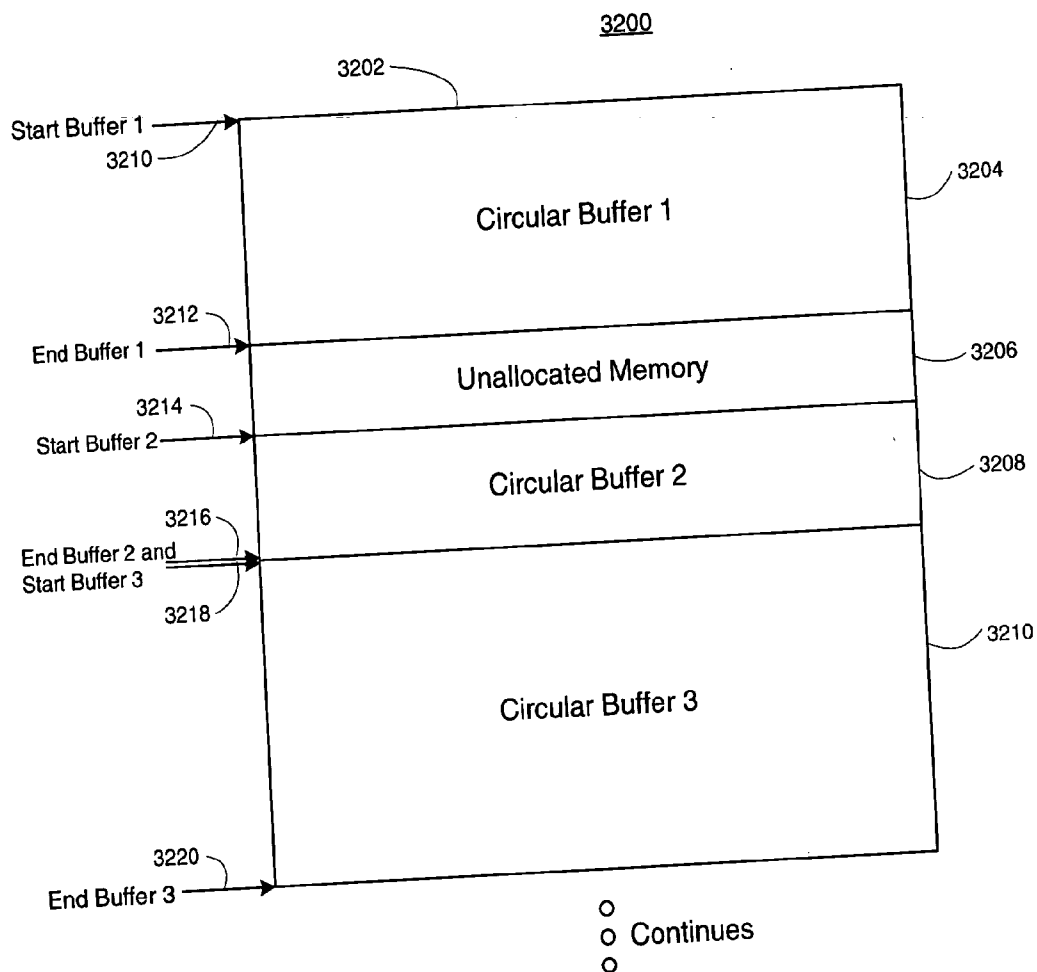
3200

3202

Start Buffer 1
3210

3204

Circular Buffer 1

3212
End Buffer 1

3206

Unallocated Memory

3214
Start Buffer 2

3208

Circular Buffer 2

3216
End Buffer 2 and
Start Buffer 3
3218

3210

Circular Buffer 3

3220
End Buffer 3

Continues